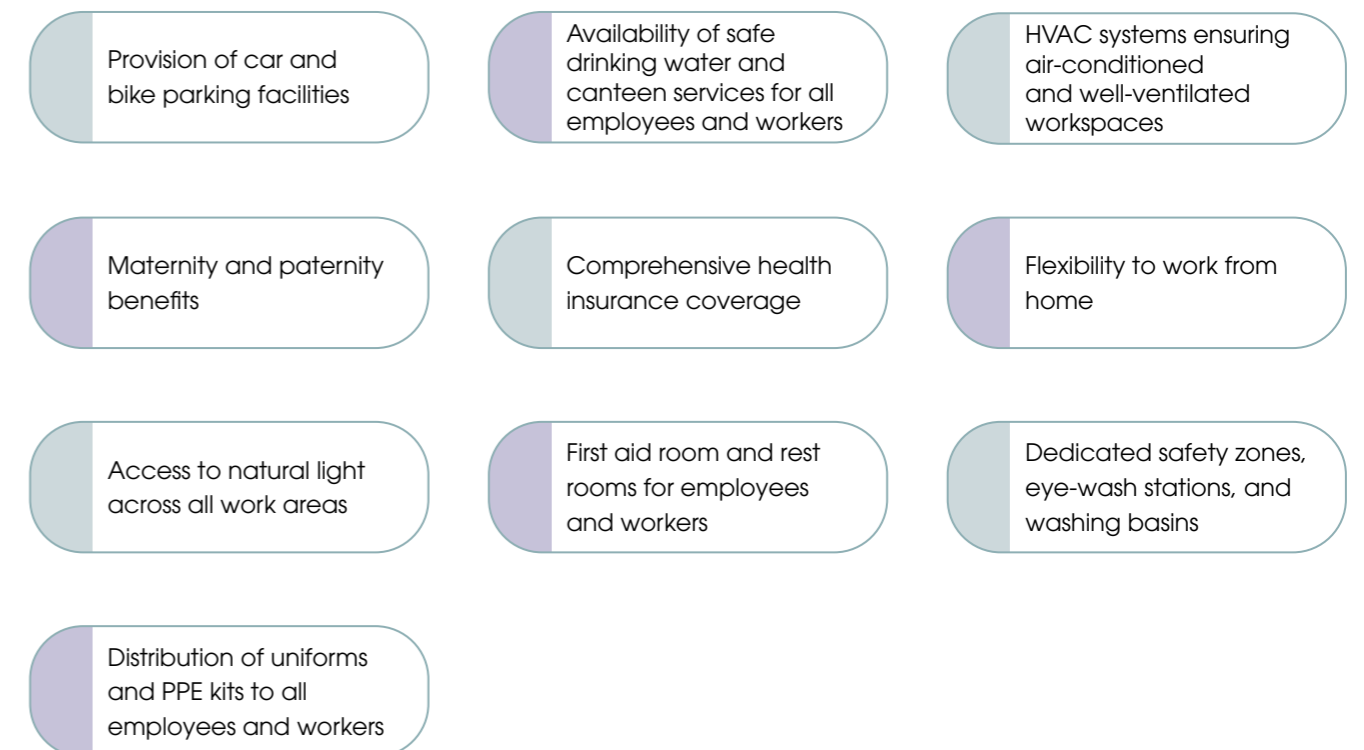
Provision of car and bike parking facilities

Availability of safe drinking water and canteen services for all employees and workers

HVAC systems ensuring air-conditioned and well-ventilated workspaces

Maternity and paternity benefits

Comprehensive health insurance coverage

Flexibility to work from home

Access to natural light across all work areas

First aid room and rest rooms for employees and workers

Dedicated safety zones, eye-wash stations, and washing basins

Distribution of uniforms and PPE kits to all employees and workers